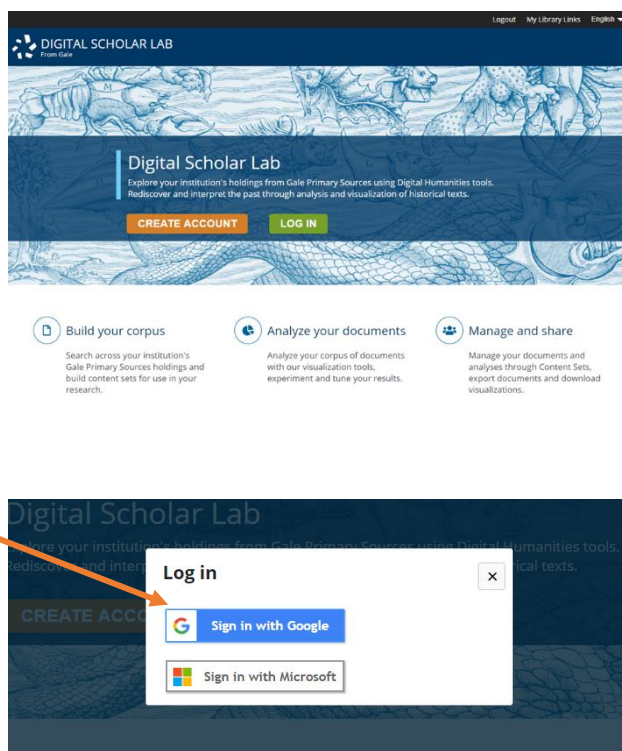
Logout My Library Links English

DIGITAL SCHOLAR LAB
From Gale

Digital Scholar Lab
Explore your institution's holdings from Gale Primary Sources using Digital Humanities tools. Rediscover and interpret the past through analysis and visualization of historical texts.

CREATE ACCOUNT LOG IN

Build your corpus
Search across your institution's Gale Primary Sources holdings and build content sets for use in your research.

Analyze your documents
Analyze your corpus of documents with our visualization tools, experiment and tune your results.

Manage and share
Manage your documents and analyses through Content Sets, export documents and download visualizations.

Digital Scholar Lab
Explore your institution's holdings from Gale Primary Sources using Digital Humanities tools. Rediscover and interpret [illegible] historical texts.

CREATE ACCO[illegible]

Log in
×
Sign in with Google
Sign in with Microsoft